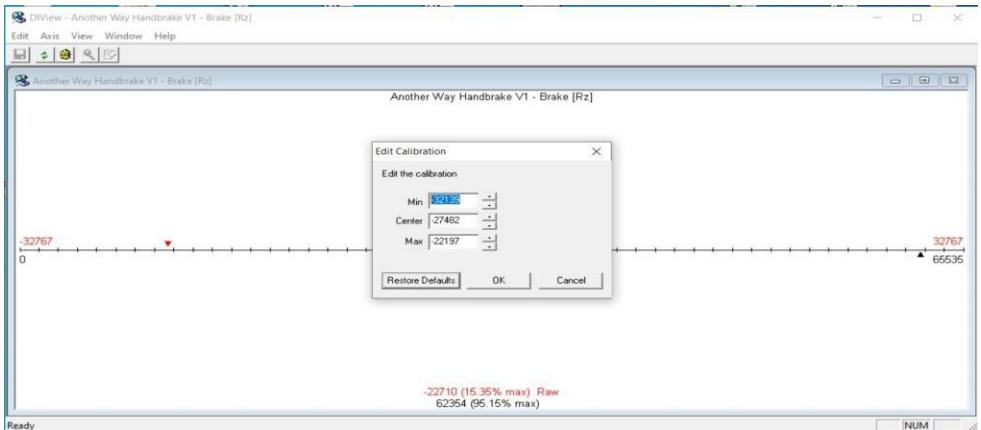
DIView - Another Way Handbrake V1 - Brake [Rz]

Edit Axis View Window Help

Another Way Handbrake V1 - Brake [Rz]

Another Way Handbrake V1 - Brake [Rz]

Edit Calibration

Edit the calibration

Min -32139

Center -27482

Max -22197

Restore Defaults OK Cancel

-32767

0

32767

65535

-22710 (15.35% max) Raw

62354 (95.15% max)

Ready

NUM